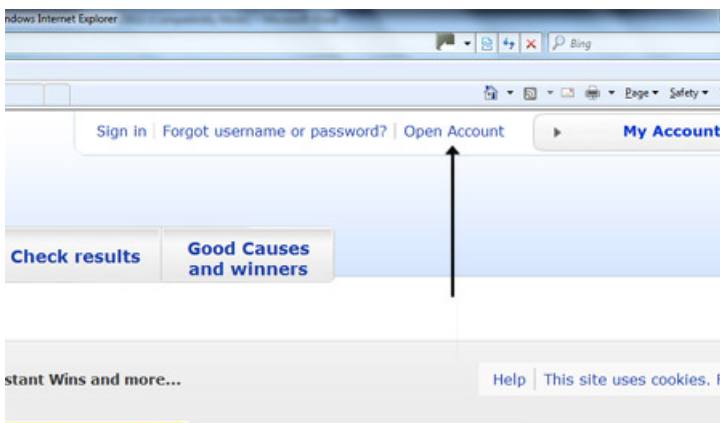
ndows Internet Explorer

Bing

Page ▾ Safety ▾

Sign in | Forgot username or password? | Open Account

My Account

Check results

Good Causes and winners

stant Wins and more...

Help | This site uses cookies. F